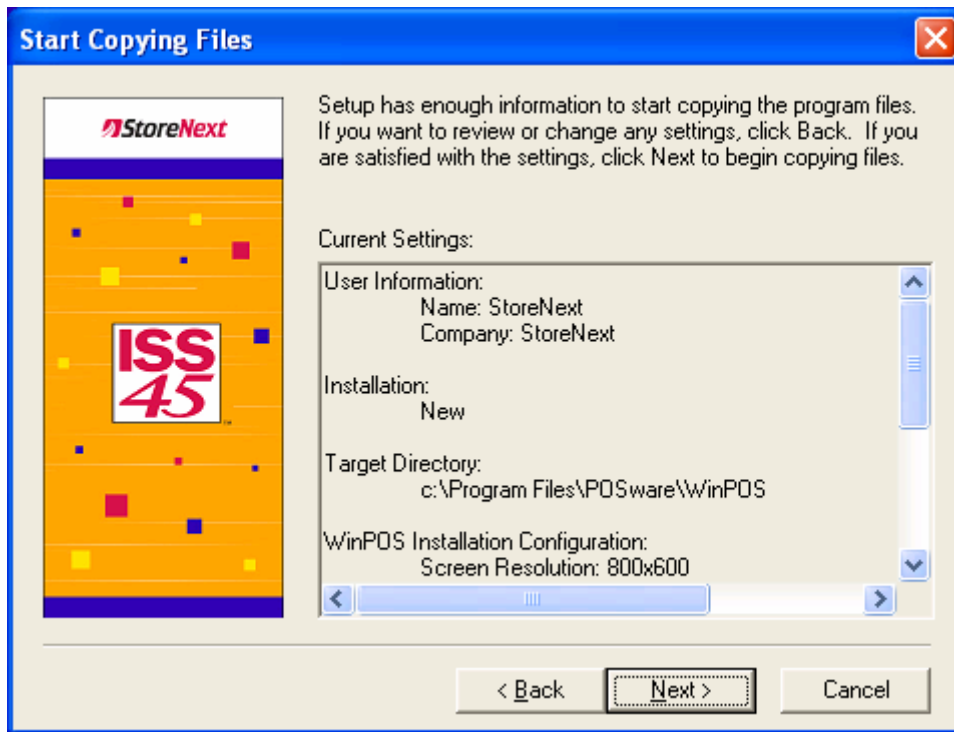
Start Copying Files

StoreNext

ISS 45

Setup has enough information to start copying the program files. If you want to review or change any settings, click Back. If you are satisfied with the settings, click Next to begin copying files.

Current Settings:

User Information:
Name: StoreNext
Company: StoreNext

Installation:
New

Target Directory:
c:\Program Files\POSware\WinPOS

WinPOS Installation Configuration:
Screen Resolution: 800x600

< Back | Next > | Cancel